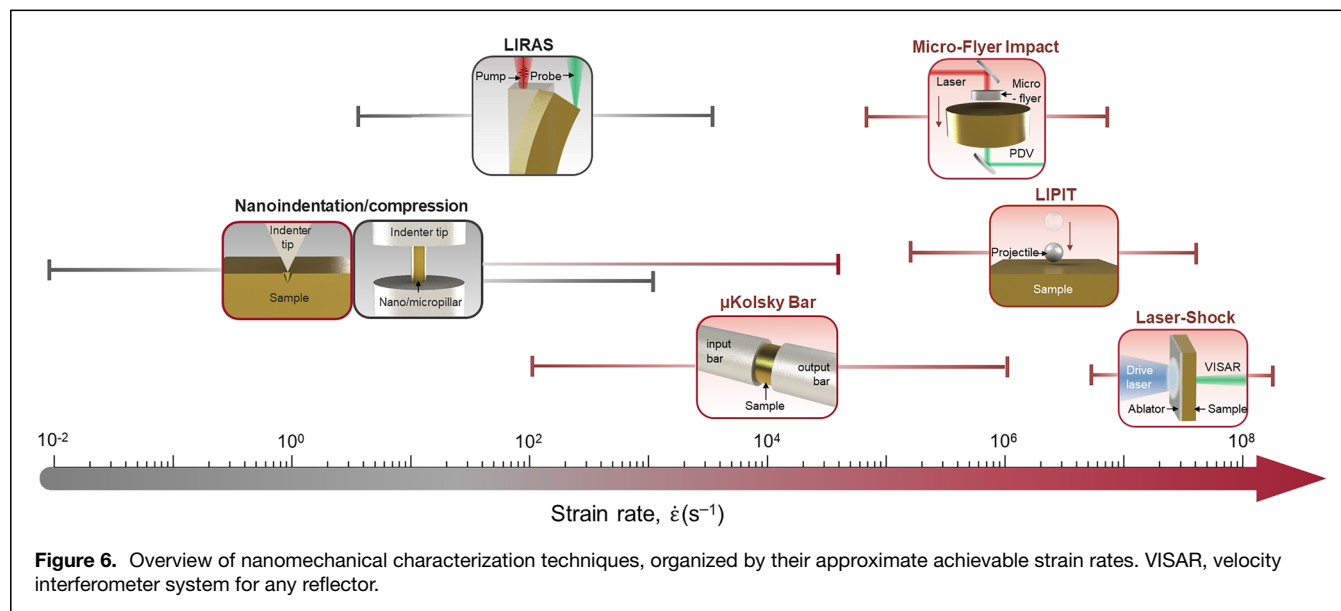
LIRAS
Pump Probe

Micro-Flyer Impact
Laser
Micro-flyer
PDV

Nanoindentation/compression
Indenter tip
Sample
Indenter tip
Nano/micropillar

LIPIT
Projectile
Sample

μKolsky Bar
input bar
output bar
Sample

Laser-Shock
Drive laser
VISAR
Ablator
Sample

$10^{-2}$ $10^{0}$ $10^{2}$ $10^{4}$ $10^{6}$ $10^{8}$

Strain rate, $\dot{\varepsilon}(s^{-1})$

**Figure 6.** Overview of nanomechanical characterization techniques, organized by their approximate achievable strain rates. VISAR, velocity interferometer system for any reflector.